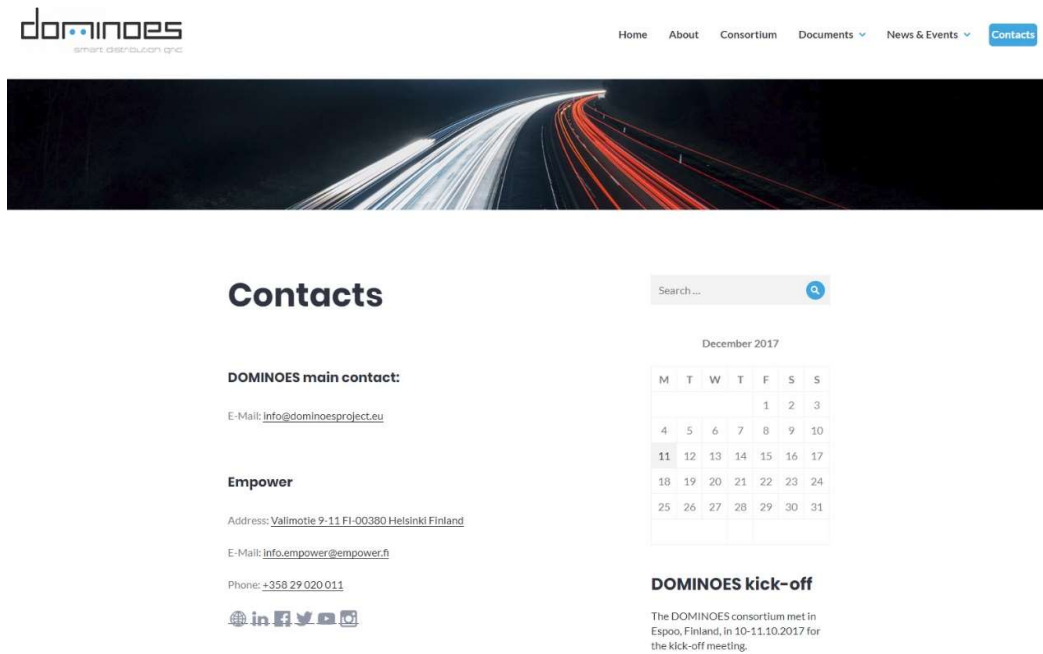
dominoes
smart distribution grid

Home About Consortium Documents News & Events Contacts

Contacts

DOMINOES main contact:

E-Mail: info@dominoesproject.eu

Empower

Address: Valimotie 9-11 FI-00380 Helsinki Finland

E-Mail: info.empower@empower.fi

Phone: +358 29 020 011

Search ...

December 2017

| M | T | W | T | F | S | S |
|---|---|---|---|---|---|---|
| | | | | 1 | 2 | 3 |
| 4 | 5 | 6 | 7 | 8 | 9 | 10 |
| 11 | 12 | 13 | 14 | 15 | 16 | 17 |
| 18 | 19 | 20 | 21 | 22 | 23 | 24 |
| 25 | 26 | 27 | 28 | 29 | 30 | 31 |

DOMINOES kick-off

The DOMINOES consortium met in Espoo, Finland, in 10-11.10.2017 for the kick-off meeting.